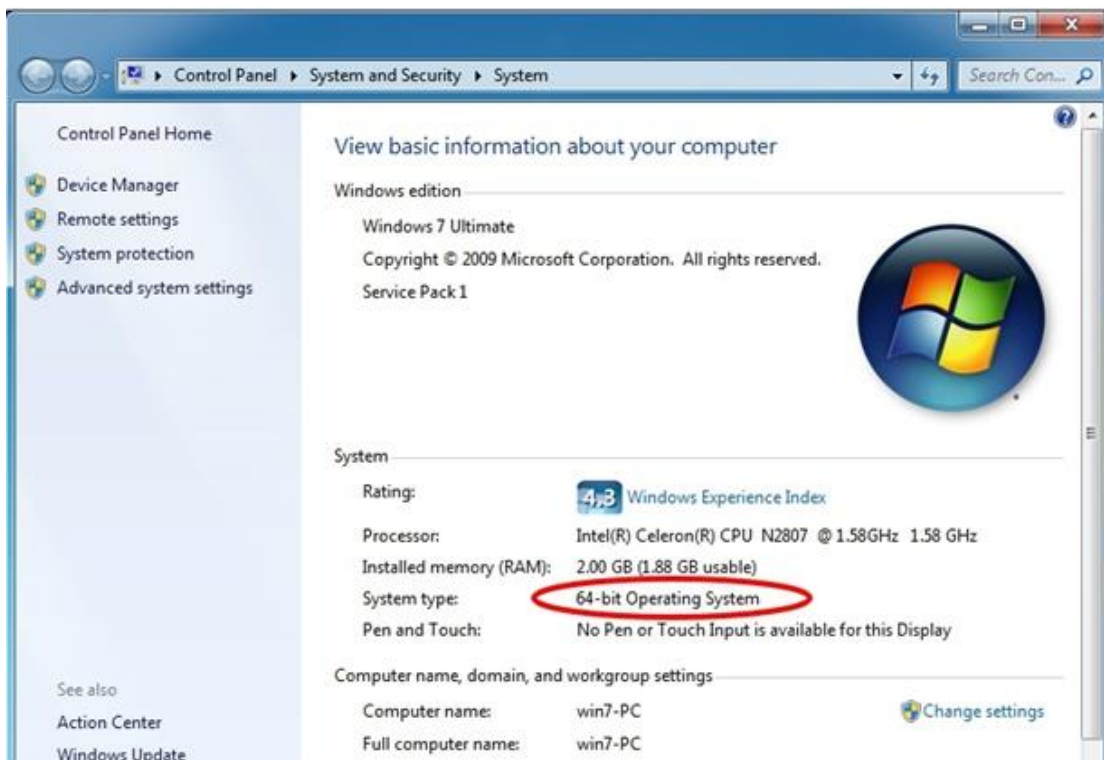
Control Panel ▸ System and Security ▸ System

Search Con...

Control Panel Home

Device Manager

Remote settings

System protection

Advanced system settings

See also

Action Center

Windows Update

View basic information about your computer

Windows edition

Windows 7 Ultimate

Copyright © 2009 Microsoft Corporation. All rights reserved.

Service Pack 1

System

| | |
|---|---|
| Rating: | 4.3 Windows Experience Index |
| Processor: | Intel(R) Celeron(R) CPU N2807 @ 1.58GHz 1.58 GHz |
| Installed memory (RAM): | 2.00 GB (1.88 GB usable) |
| System type: | 64-bit Operating System |
| Pen and Touch: | No Pen or Touch Input is available for this Display |

Computer name, domain, and workgroup settings

| | |
|---|---|
| Computer name: | win7-PC |
| Full computer name: | win7-PC |

Change settings